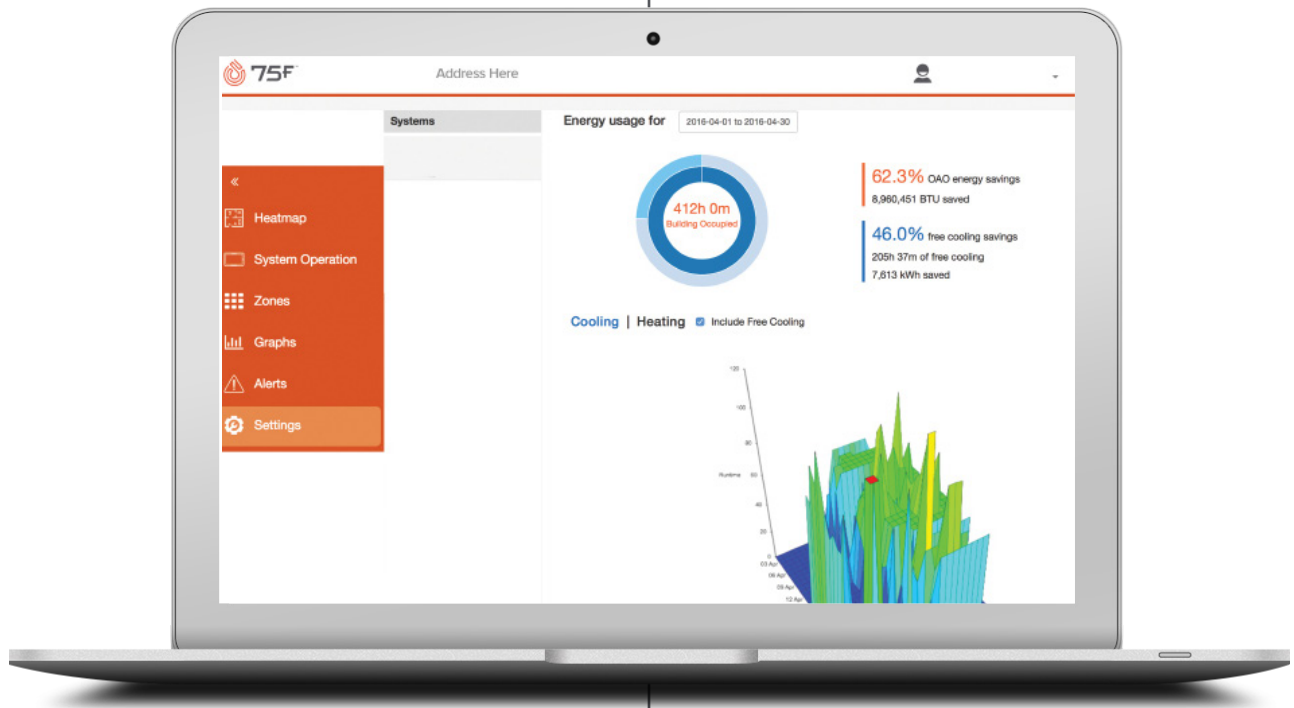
75F

Address Here

Systems

Energy usage for 2016-04-01 to 2016-04-30

«

Heatmap

System Operation

Zones

Graphs

Alerts

Settings

412h 0m
Building Occupied

62.3% OAO energy savings
8,960,451 BTU saved

46.0% free cooling savings
205h 37m of free cooling
7,613 kWh saved

Cooling | Heating Include Free Cooling

120
100
80
Runtime 60
40
20
0
03 Apr
06 Apr
09 Apr
12 Apr